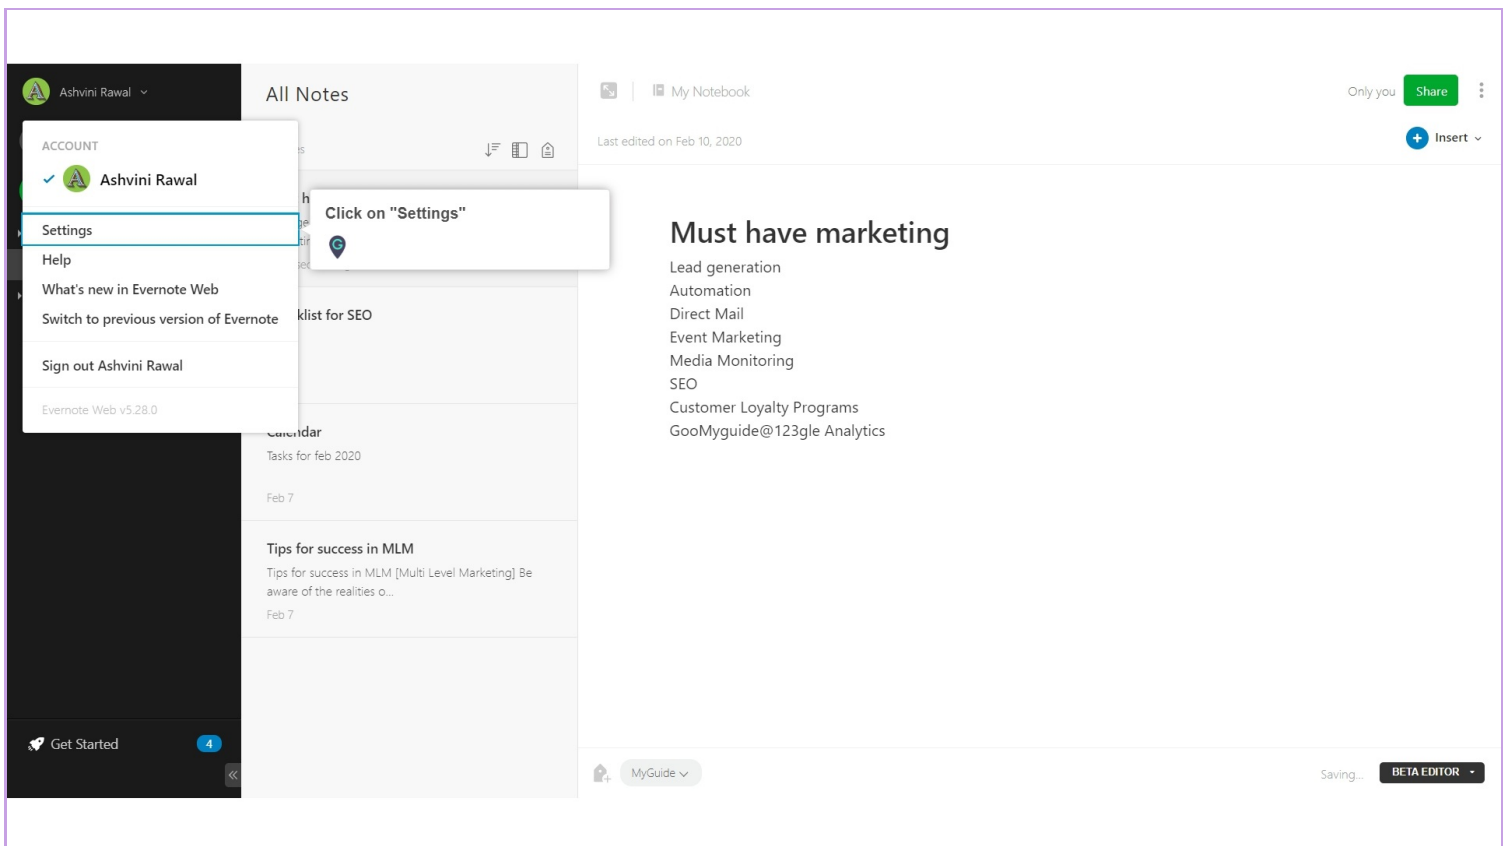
Ashvini Rawal

ACCOUNT
Ashvini Rawal
Settings
Help
What's new in Evernote Web
Switch to previous version of Evernote
Sign out Ashvini Rawal
Evernote Web v5.28.0

Get Started 4

All Notes

Click on "Settings"

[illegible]klist for SEO

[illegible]alendar
Tasks for feb 2020
Feb 7

Tips for success in MLM
Tips for success in MLM [Multi Level Marketing] Be aware of the realities o...
Feb 7

My Notebook
Only you
Share
Last edited on Feb 10, 2020
Insert

Must have marketing
Lead generation
Automation
Direct Mail
Event Marketing
Media Monitoring
SEO
Customer Loyalty Programs
GooMyguide@123gle Analytics

MyGuide
Saving...
BETA EDITOR